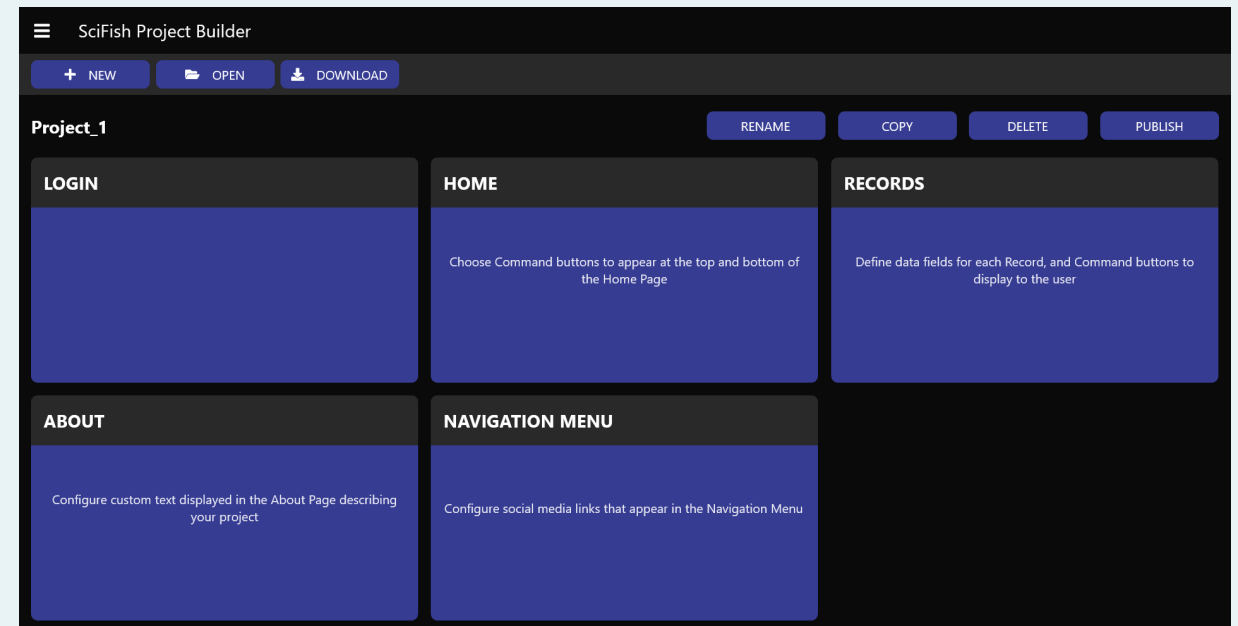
SciFish Project Builder

NEW
OPEN
DOWNLOAD

Project_1

RENAME
COPY
DELETE
PUBLISH

LOGIN

HOME

Choose Command buttons to appear at the top and bottom of the Home Page

RECORDS

Define data fields for each Record, and Command buttons to display to the user

ABOUT

Configure custom text displayed in the About Page describing your project

NAVIGATION MENU

Configure social media links that appear in the Navigation Menu